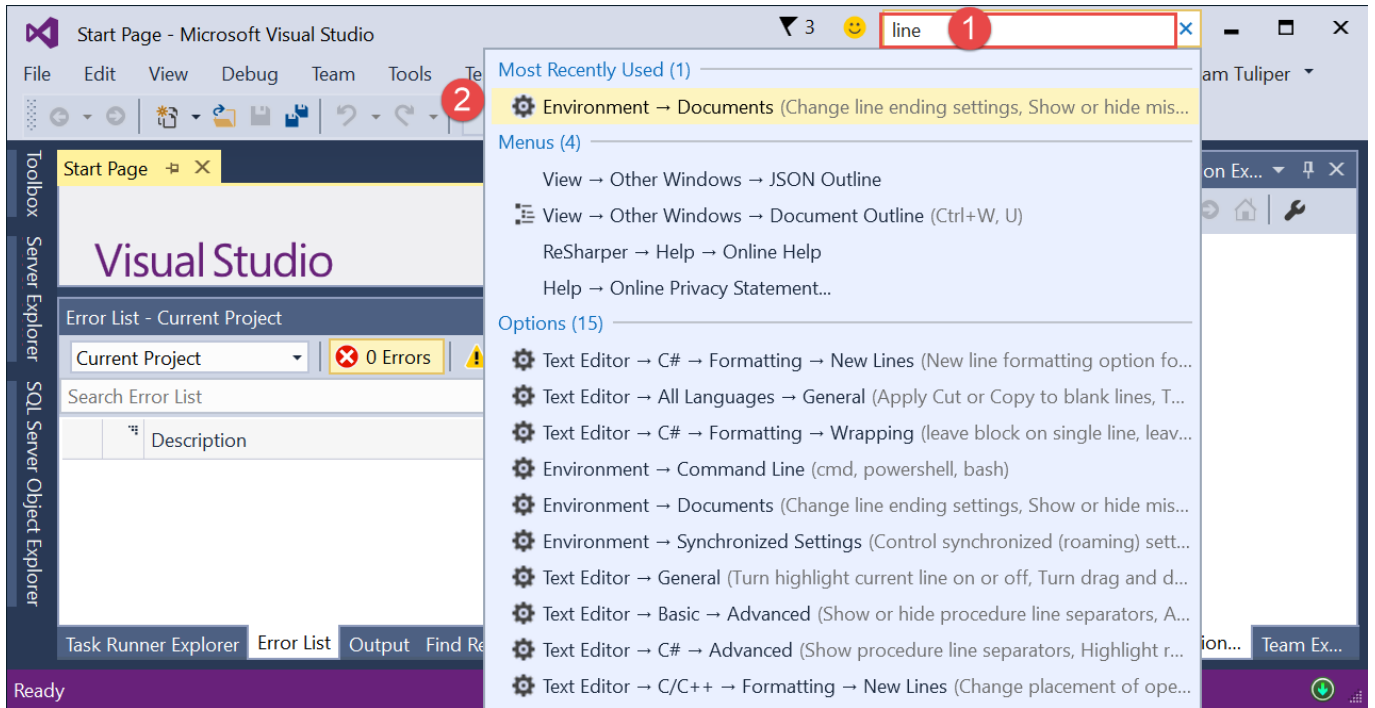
Start Page - Microsoft Visual Studio

3

line

1

File Edit View Debug Team Tools Te

am Tuliper

2

Most Recently Used (1)

Environment → Documents (Change line ending settings, Show or hide mis...

Menus (4)

View → Other Windows → JSON Outline

View → Other Windows → Document Outline (Ctrl+W, U)

ReSharper → Help → Online Help

Help → Online Privacy Statement...

Options (15)

Text Editor → C# → Formatting → New Lines (New line formatting option fo...

Text Editor → All Languages → General (Apply Cut or Copy to blank lines, T...

Text Editor → C# → Formatting → Wrapping (leave block on single line, leav...

Environment → Command Line (cmd, powershell, bash)

Environment → Documents (Change line ending settings, Show or hide mis...

Environment → Synchronized Settings (Control synchronized (roaming) sett...

Text Editor → General (Turn highlight current line on or off, Turn drag and d...

Text Editor → Basic → Advanced (Show or hide procedure line separators, A...

Text Editor → C# → Advanced (Show procedure line separators, Highlight r...

Text Editor → C/C++ → Formatting → New Lines (Change placement of ope...

Toolbox

Server Explorer

SQL Server Object Explorer

Start Page

Visual Studio

Error List - Current Project

Current Project

0 Errors

Search Error List

Description

on Ex...

Task Runner Explorer Error List Output Find Re

ion...

Team Ex...

Ready